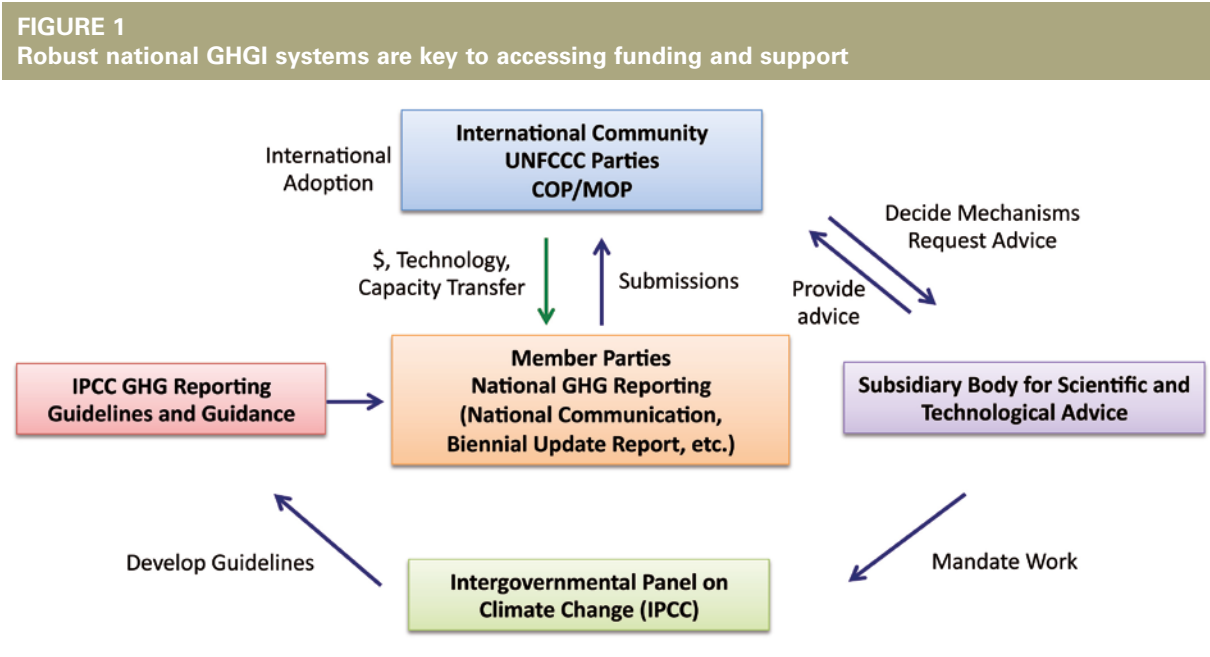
FIGURE 1
Robust national GHGI systems are key to accessing funding and support

International Adoption

International Community
UNFCCC Parties
COP/MOP

Decide Mechanisms
Request Advice

$, Technology, Capacity Transfer

Submissions

Provide advice

IPCC GHG Reporting Guidelines and Guidance

Member Parties
National GHG Reporting
(National Communication, Biennial Update Report, etc.)

Subsidiary Body for Scientific and Technological Advice

Develop Guidelines

Intergovernmental Panel on Climate Change (IPCC)

Mandate Work